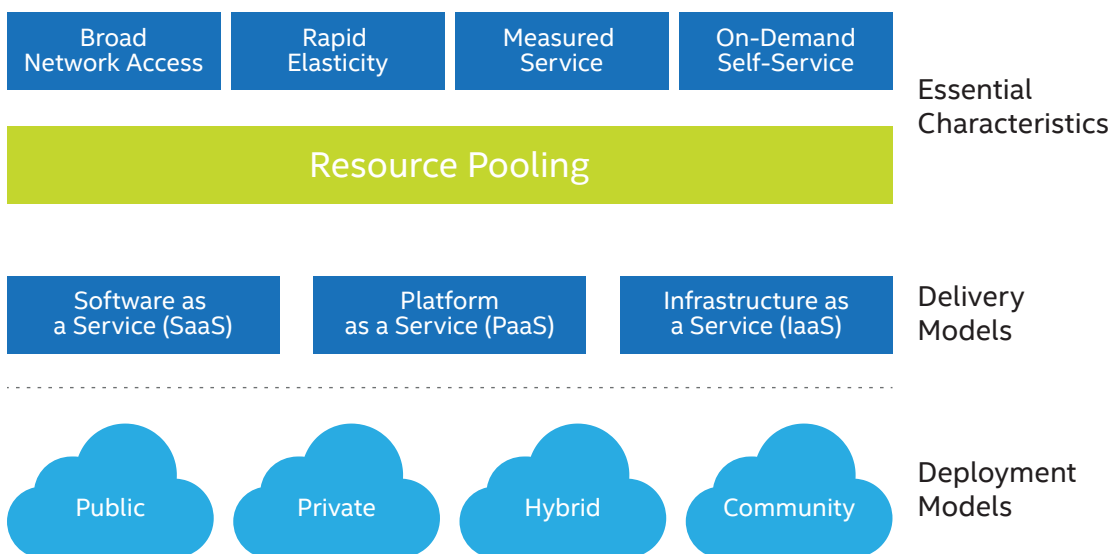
Broad Network Access

Rapid Elasticity

Measured Service

On-Demand Self-Service

Essential Characteristics

Resource Pooling

Software as a Service (SaaS)

Platform as a Service (PaaS)

Infrastructure as a Service (IaaS)

Delivery Models

Public

Private

Hybrid

Community

Deployment Models